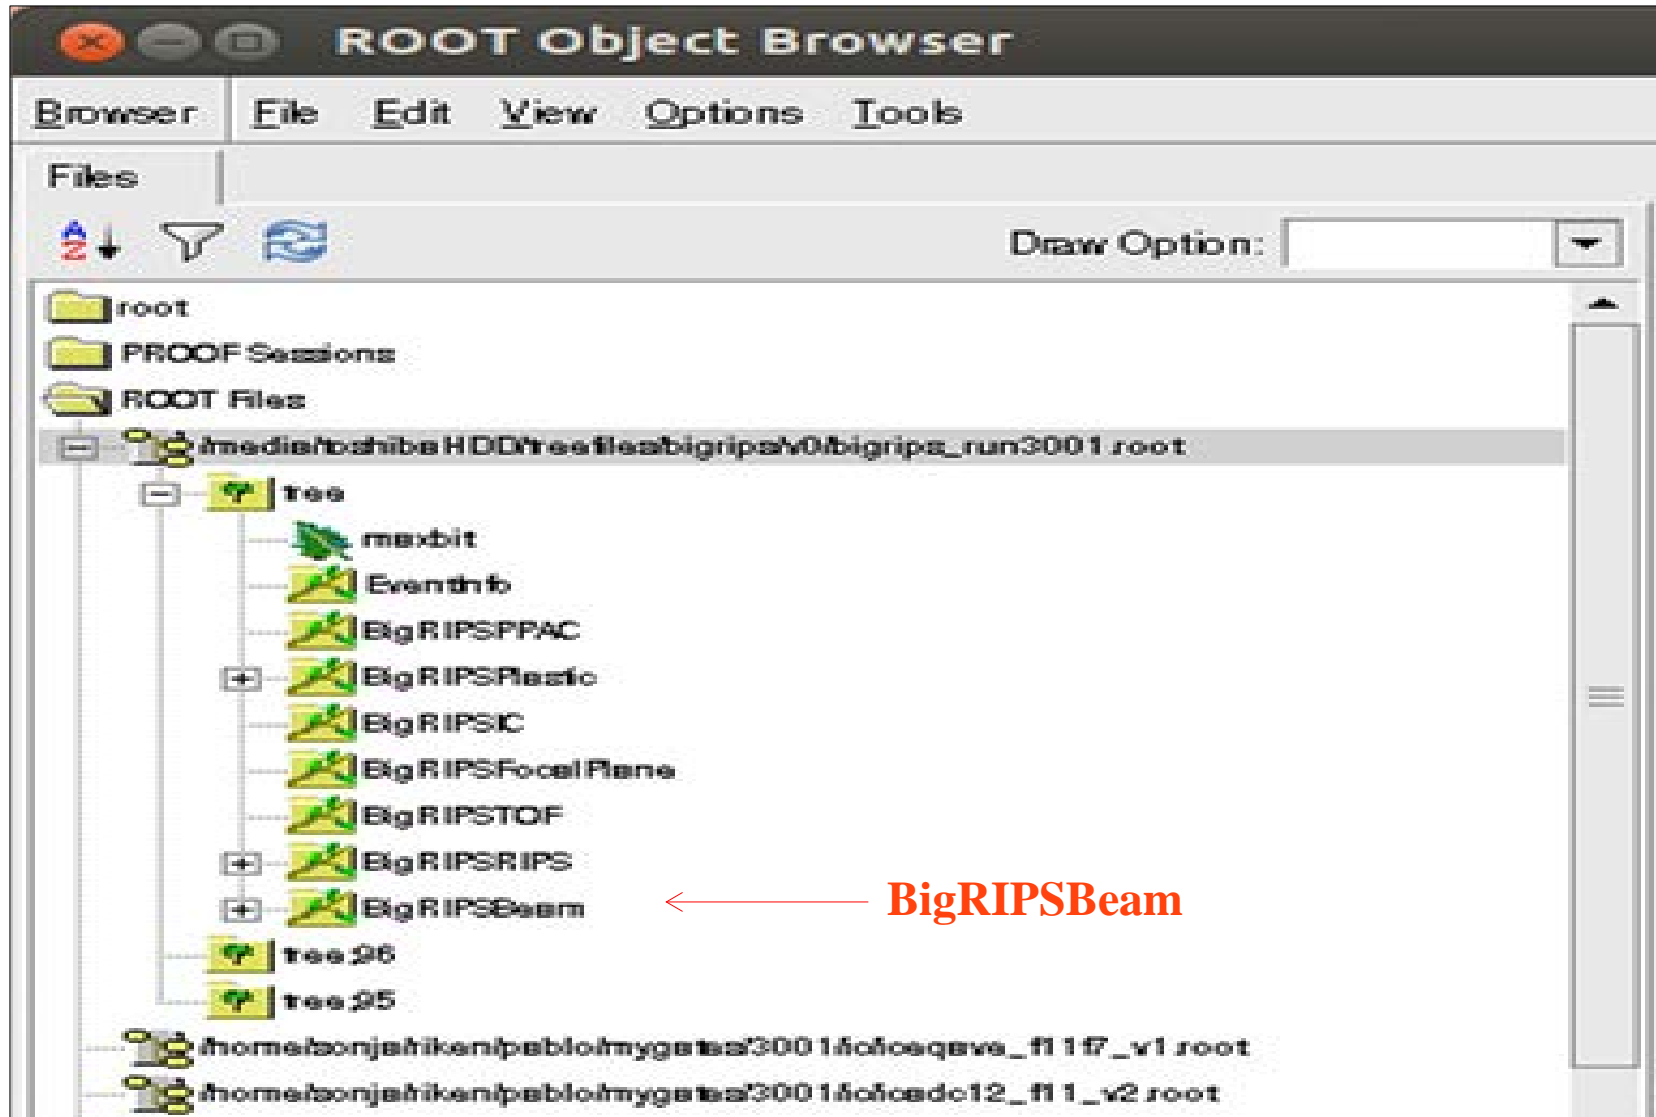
ROOT Object Browser

Browser File Edit View Options Tools

Files

Draw Option:

root
PROOF Sessions
ROOT Files
/media/toshibaHDD/treefiles/bigrips/v0/bigrips_run3001.root
tree
maxbit
EventInfo
BigRIPSPPAC
BigRIPSPlastic
BigRIPSIC
BigRIPSFocalPlane
BigRIPSTOF
BigRIPSRIPS
BigRIPSBeam
tree;26
tree;25
/home/sonja/riken/pablo/mygates/3001/cficsqave_f11f7_v1.root
/home/sonja/riken/pablo/mygates/3001/cficadc12_f11_v2.root

BigRIPSBeam